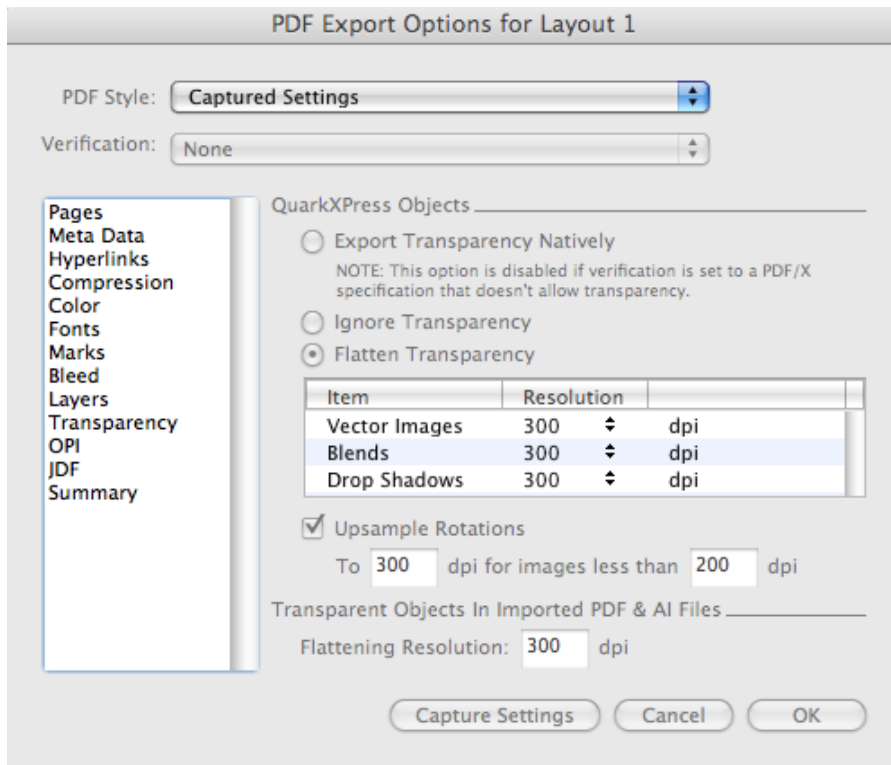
PDF Export Options for Layout 1

PDF Style: Captured Settings

Verification: None

Pages
Meta Data
Hyperlinks
Compression
Color
Fonts
Marks
Bleed
Layers
Transparency
OPI
JDF
Summary

QuarkXPress Objects

Export Transparency Natively

NOTE: This option is disabled if verification is set to a PDF/X specification that doesn't allow transparency.

Ignore Transparency

Flatten Transparency

| Item | Resolution | |
|---|---|---|
| Vector Images | 300 | dpi |
| Blends | 300 | dpi |
| Drop Shadows | 300 | dpi |

Upsample Rotations

To 300 dpi for images less than 200 dpi

Transparent Objects In Imported PDF & AI Files

Flattening Resolution: 300 dpi

Capture Settings Cancel OK